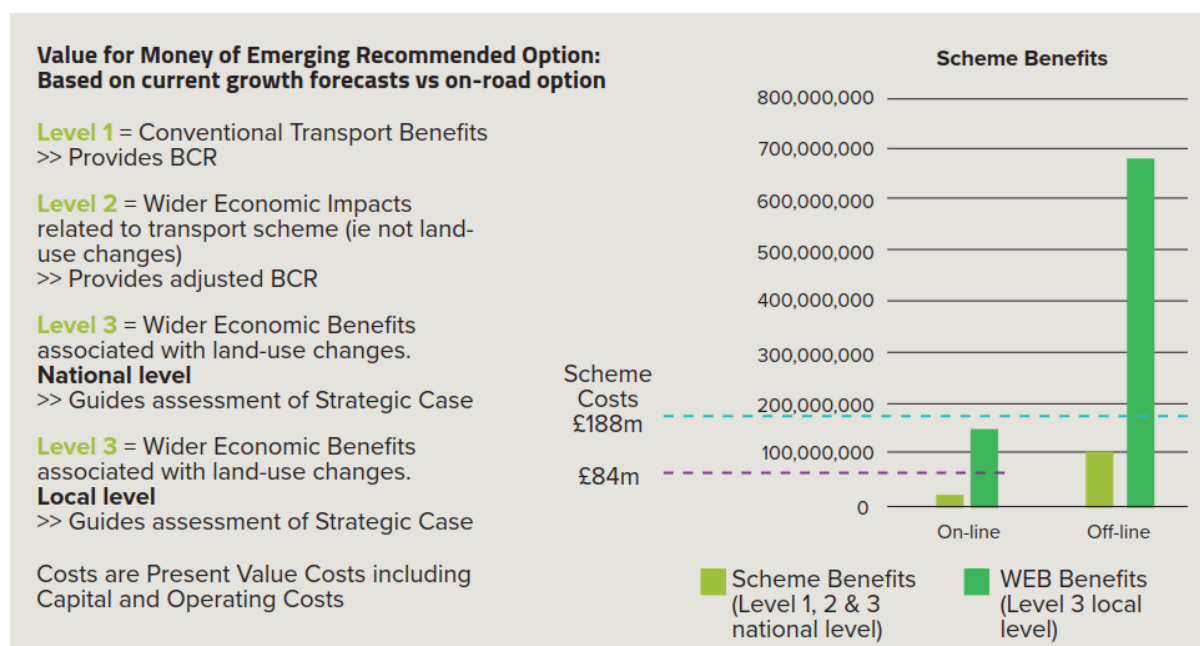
**Value for Money of Emerging Recommended Option: Based on current growth forecasts vs on-road option**

Level 1 = Conventional Transport Benefits
>> Provides BCR

Level 2 = Wider Economic Impacts related to transport scheme (ie not land-use changes)
>> Provides adjusted BCR

Level 3 = Wider Economic Benefits associated with land-use changes.
**National level**
>> Guides assessment of Strategic Case

Level 3 = Wider Economic Benefits associated with land-use changes.
**Local level**
>> Guides assessment of Strategic Case

Costs are Present Value Costs including Capital and Operating Costs

**Scheme Benefits**

800,000,000
700,000,000
600,000,000
500,000,000
400,000,000
300,000,000
200,000,000
100,000,000
0

Scheme Costs
£188m

£84m

On-line
Off-line

Scheme Benefits (Level 1, 2 & 3 national level)
WEB Benefits (Level 3 local level)